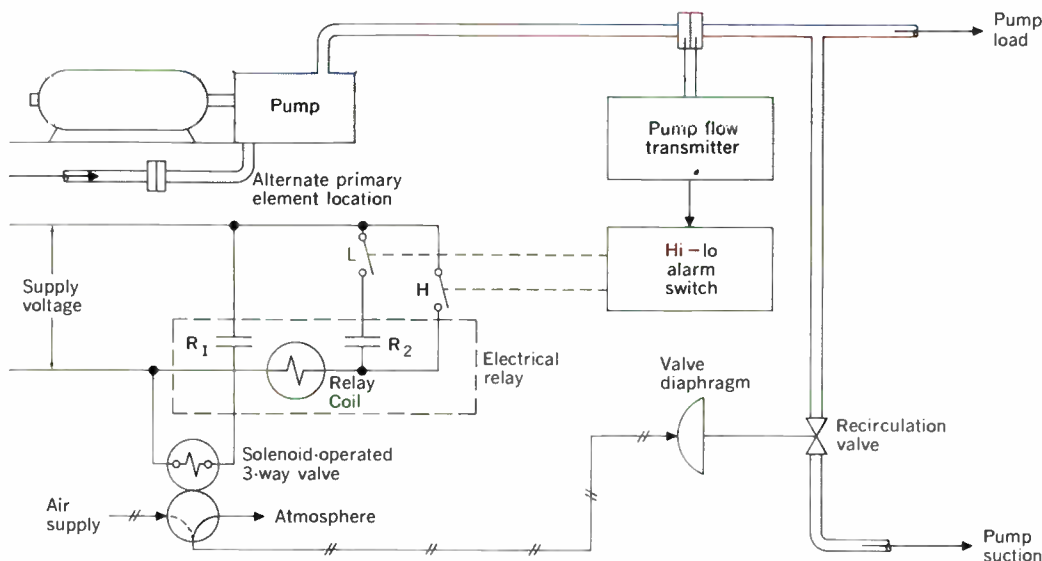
Pump load

Pump

Pump flow transmitter

Alternate primary element location

L

H

Hi – lo alarm switch

Supply voltage

$R_I$

$R_2$

Relay Coil

Electrical relay

Valve diaphragm

Recirculation valve

Solenoid-operated 3-way valve

Air supply

Atmosphere

Pump suction